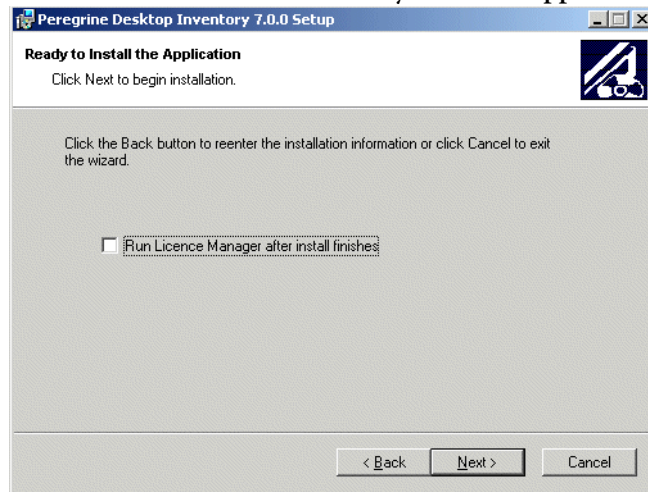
Peregrine Desktop Inventory 7.0.0 Setup

Ready to Install the Application

Click Next to begin installation.

Click the Back button to reenter the installation information or click Cancel to exit the wizard.

Run Licence Manager after install finishes

< Back

Next >

Cancel